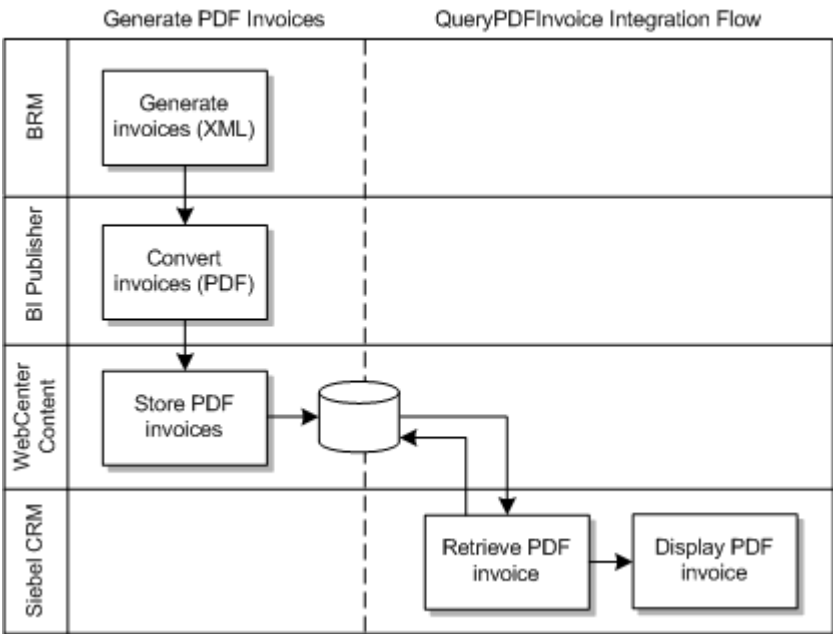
Generate PDF Invoices

QueryPDFInvoice Integration Flow

BRM

Generate invoices (XML)

BI Publisher

Convert invoices (PDF)

WebCenter Content

Store PDF invoices

Siebel CRM

Retrieve PDF invoice

Display PDF invoice